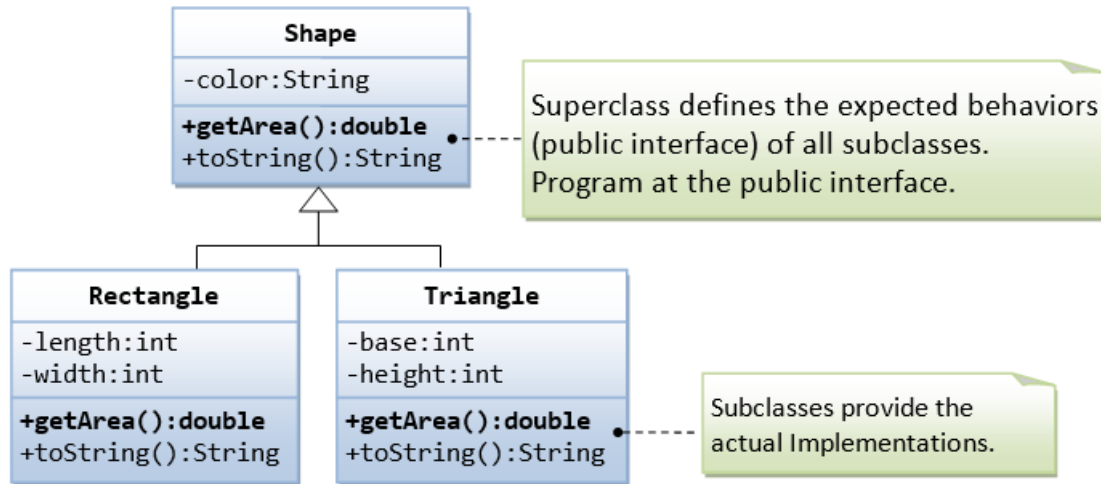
Shape

-color:String

+getArea():double
+toString():String

Superclass defines the expected behaviors (public interface) of all subclasses. Program at the public interface.

Rectangle

-length:int
-width:int

+getArea():double
+toString():String

Triangle

-base:int
-height:int

+getArea():double
+toString():String

Subclasses provide the actual Implementations.